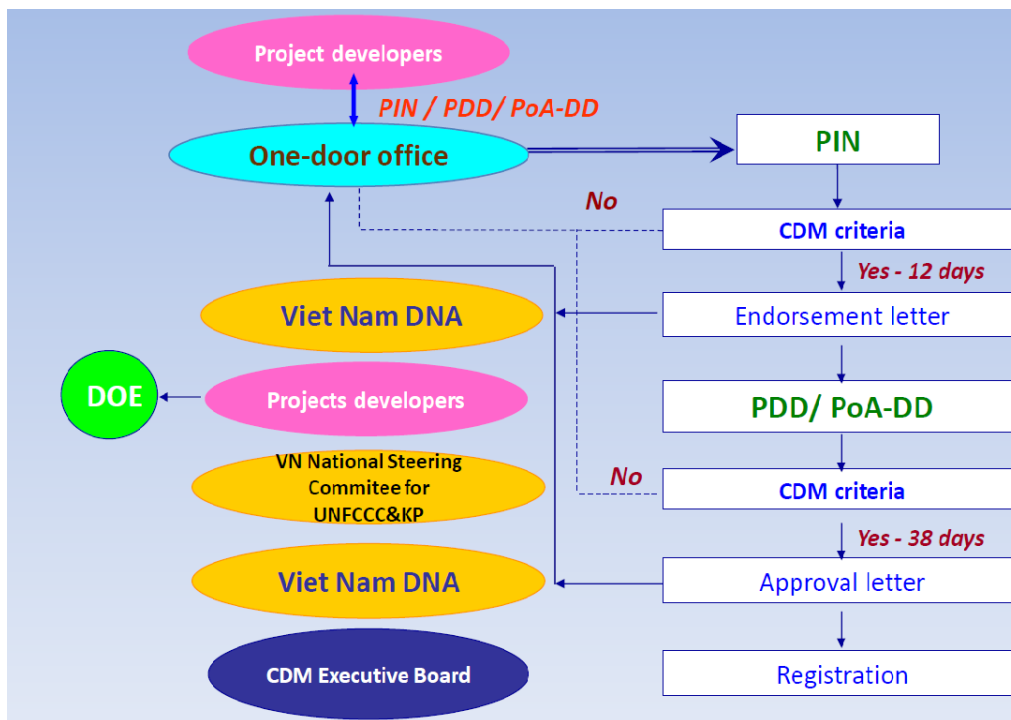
Project developers

PIN / PDD/ PoA-DD

One-door office

PIN

No

CDM criteria

Yes - 12 days

Viet Nam DNA

Endorsement letter

DOE

Projects developers

PDD/ PoA-DD

VN National Steering Commitee for UNFCCC&KP

No

CDM criteria

Yes - 38 days

Viet Nam DNA

Approval letter

CDM Executive Board

Registration